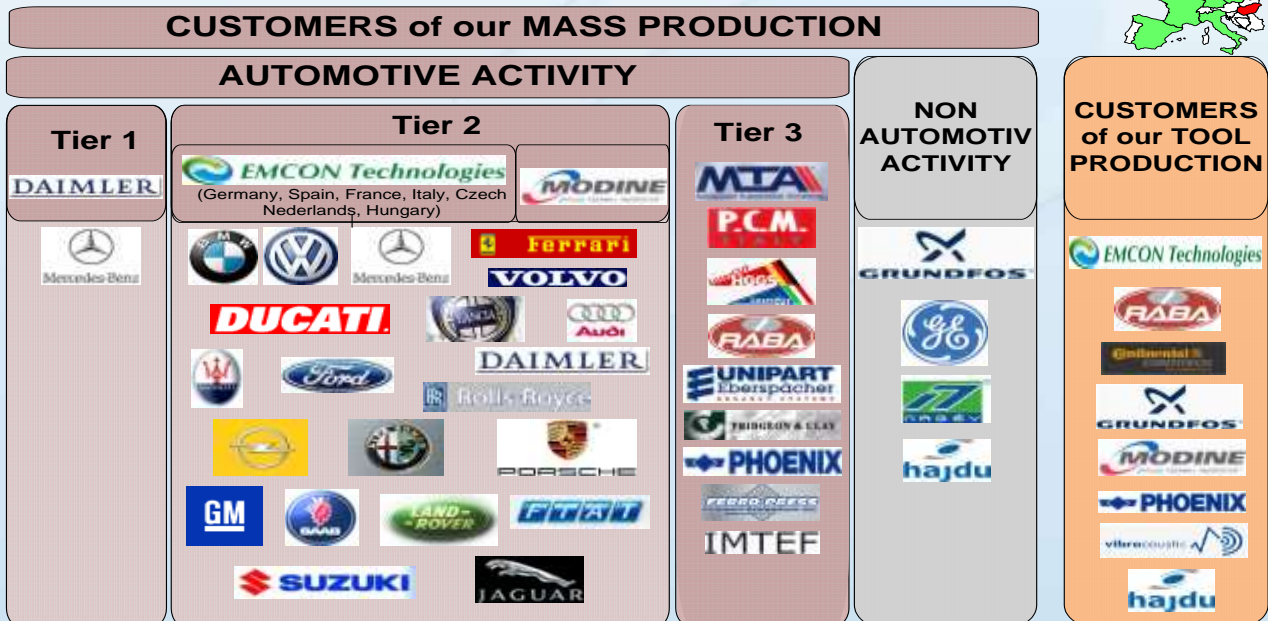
CUSTOMERS of our MASS PRODUCTION

AUTOMOTIVE ACTIVITY

Tier 1

DAIMLER

Mercedes-Benz

Tier 2

EMCON Technologies
(Germany, Spain, France, Italy, Czech Nederlands, Hungary)

MODINE

Mercedes-Benz

Ferrari

VOLVO

DUCATI

Audi

DAIMLER

Ford

Rolls-Royce

PORSCHE

GM

SAAB

LAND-ROVER

FIAT

SUZUKI

JAGUAR

Tier 3

MTA

P.C.M.

Hoss

RABA

UNIPART Eberspächer

PRIDGEON & CLAY

PHOENIX

FERRO PRESS

IMTEF

NON AUTOMOTIV ACTIVITY

GRUNDFOS

GE

hajdu

CUSTOMERS of our TOOL PRODUCTION

EMCON Technologies

RABA

Continental

GRUNDFOS

MODINE

PHOENIX

vibracoustic

hajdu